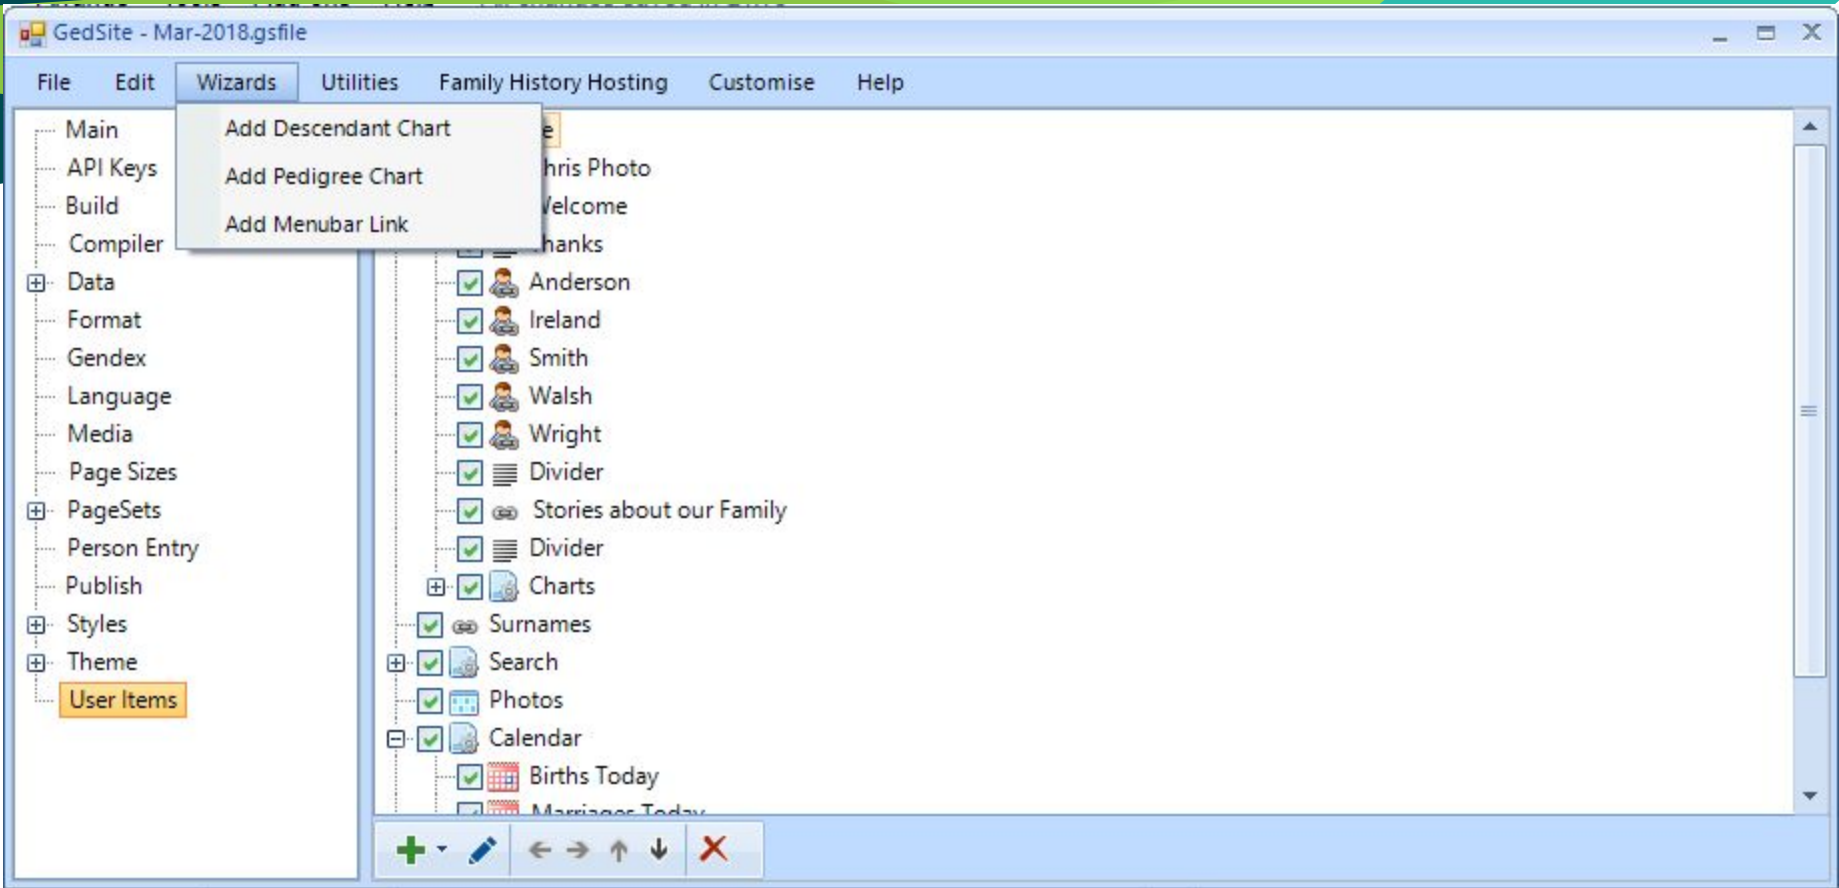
GedSite - Mar-2018.gsfile

File Edit Wizards Utilities Family History Hosting Customise Help

Add Descendant Chart
Add Pedigree Chart
Add Menubar Link

Main
API Keys
Build
Compiler
Data
Format
Gendex
Language
Media
Page Sizes
PageSets
Person Entry
Publish
Styles
Theme
User Items

e
hris Photo
Velcome
hanks
Anderson
Ireland
Smith
Walsh
Wright
Divider
Stories about our Family
Divider
Charts
Surnames
Search
Photos
Calendar
Births Today
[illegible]